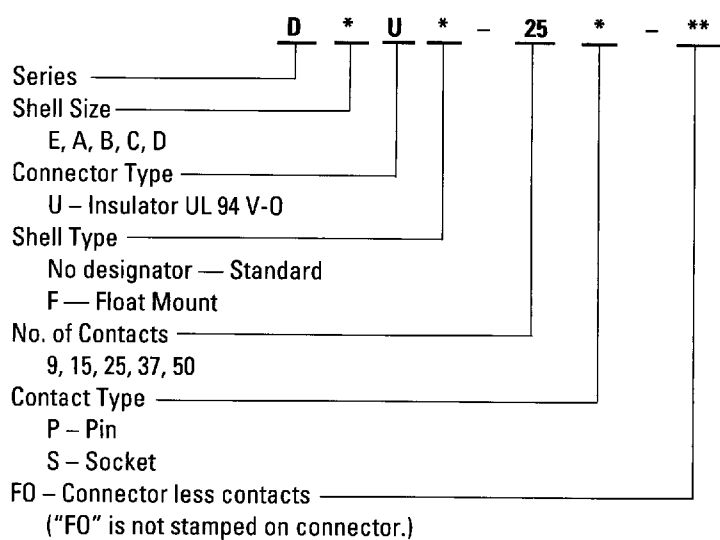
D * U * – 25 * – **

Series

Shell Size
E, A, B, C, D

Connector Type
U – Insulator UL 94 V-O

Shell Type
No designator — Standard
F — Float Mount

No. of Contacts
9, 15, 25, 37, 50

Contact Type
P – Pin
S – Socket

FO – Connector less contacts
("FO" is not stamped on connector.)